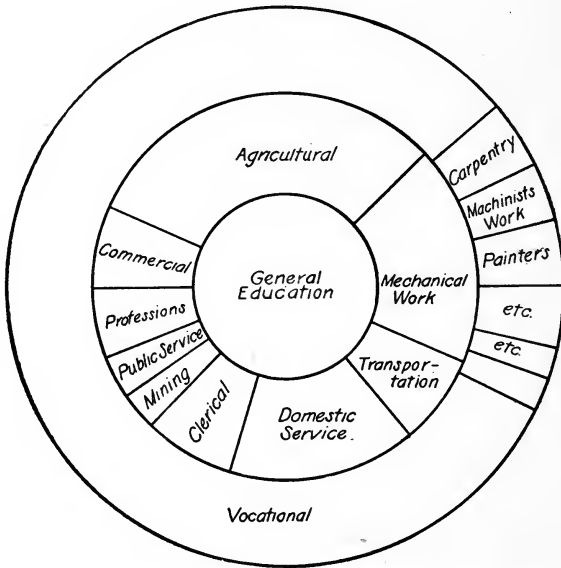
General Education

Agricultural

Commercial

Professions

Public Service

Mining

Clerical

Domestic Service.

Transportation

Mechanical Work

Carpentry

Machinists Work

Painters

etc.

etc.

Vocational